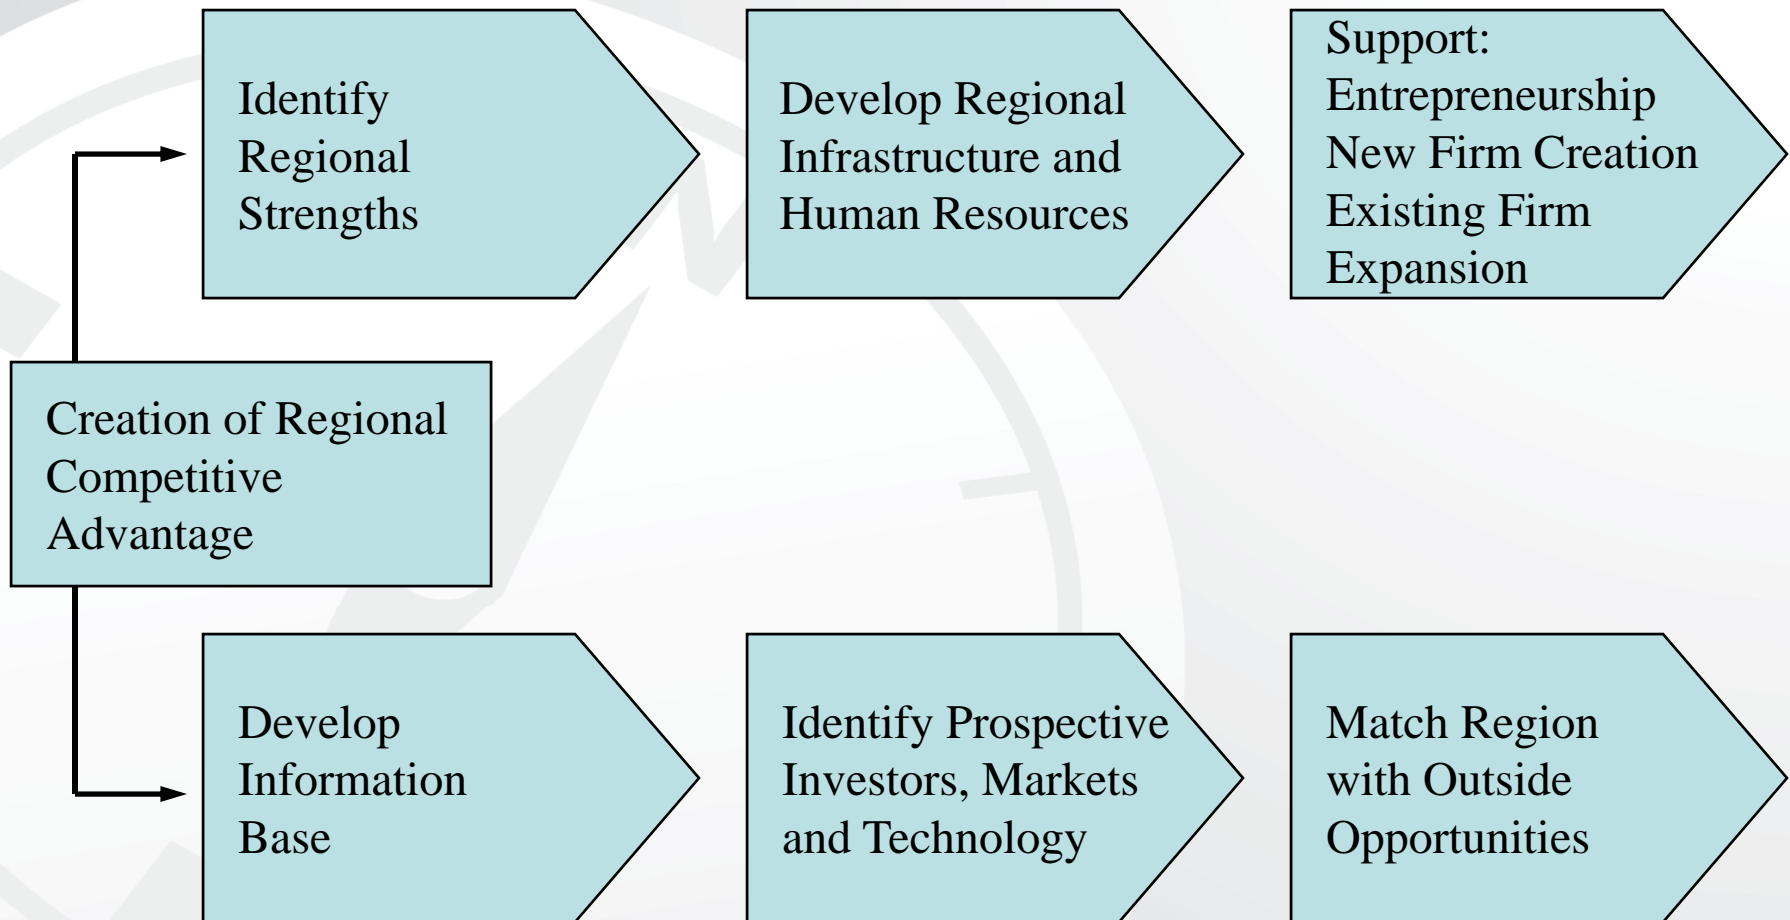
Identify Regional Strengths

Develop Regional Infrastructure and Human Resources

Support: Entrepreneurship New Firm Creation Existing Firm Expansion

Creation of Regional Competitive Advantage

Develop Information Base

Identify Prospective Investors, Markets and Technology

Match Region with Outside Opportunities